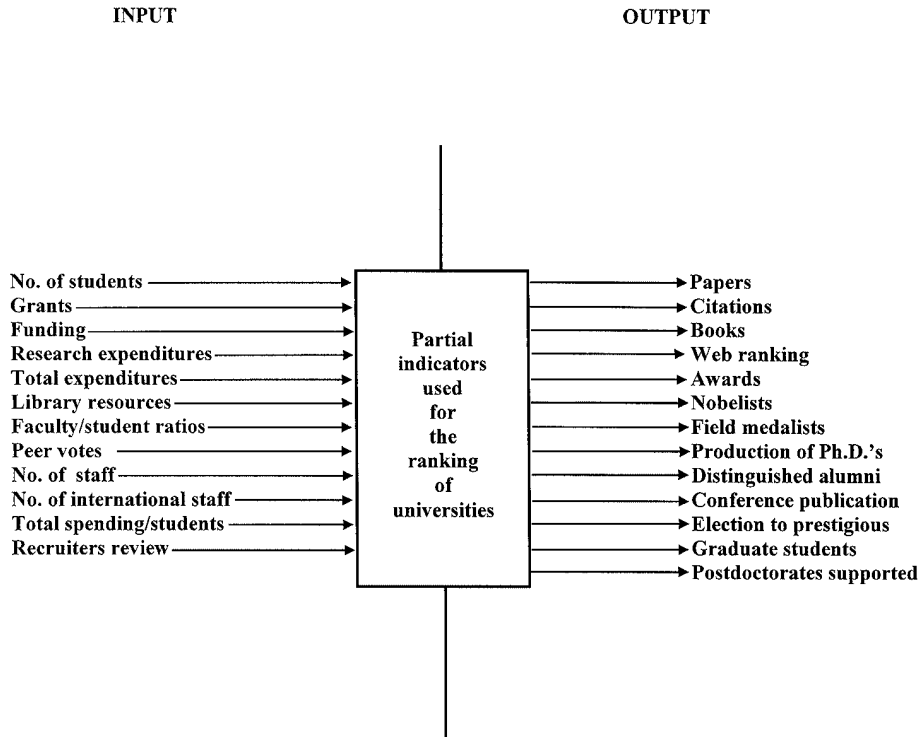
INPUT

OUTPUT

No. of students
Grants
Funding
Research expenditures
Total expenditures
Library resources
Faculty/student ratios
Peer votes
No. of staff
No. of international staff
Total spending/students
Recruiters review

Partial indicators used for the ranking of universities

Papers
Citations
Books
Web ranking
Awards
Nobelists
Field medalists
Production of Ph.D.'s
Distinguished alumni
Conference publication
Election to prestigious
Graduate students
Postdoctorates supported